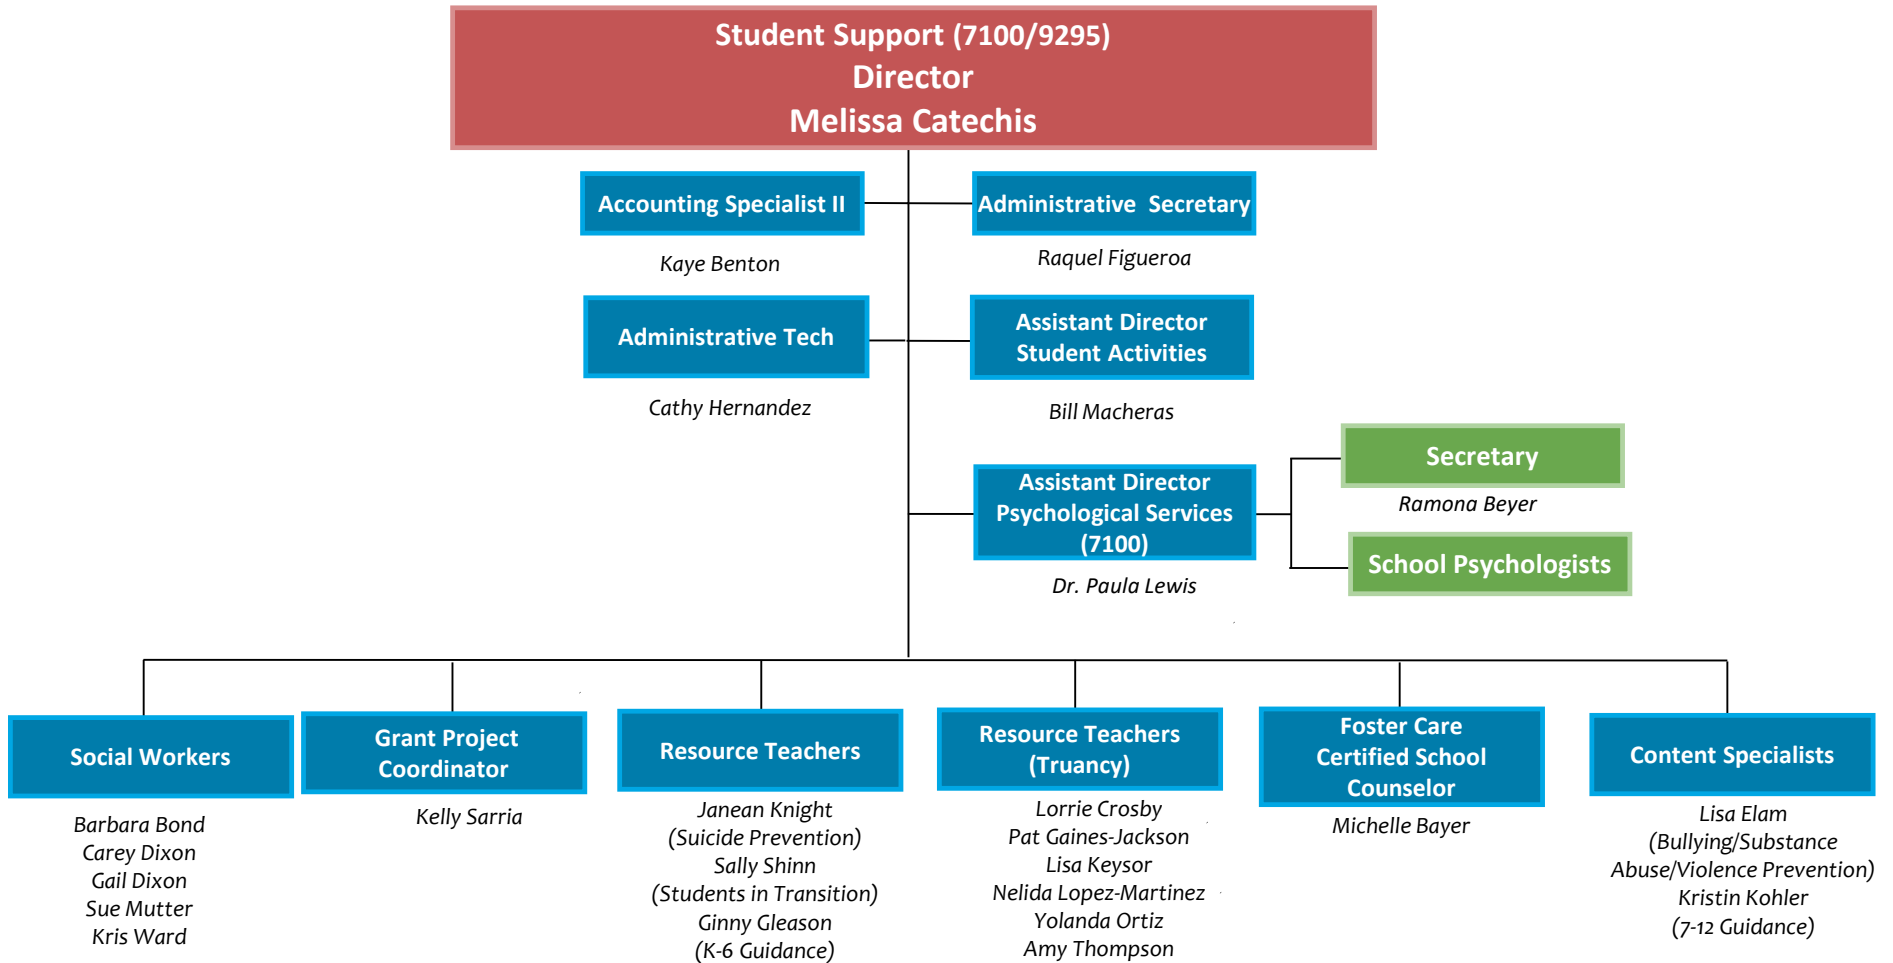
Student Support (7100/9295)
Director
Melissa Catechis

Accounting Specialist II
Kaye Benton

Administrative Secretary
Raquel Figueroa

Administrative Tech
Cathy Hernandez

Assistant Director
Student Activities
Bill Macheras

Assistant Director
Psychological Services
(7100)
Dr. Paula Lewis

Secretary
Ramona Beyer

School Psychologists

Social Workers
Barbara Bond
Carey Dixon
Gail Dixon
Sue Mutter
Kris Ward

Grant Project
Coordinator
Kelly Sarria

Resource Teachers
Janean Knight
(Suicide Prevention)
Sally Shinn
(Students in Transition)
Ginny Gleason
(K-6 Guidance)

Resource Teachers
(Truancy)
Lorrie Crosby
Pat Gaines-Jackson
Lisa Keysor
Nelida Lopez-Martinez
Yolanda Ortiz
Amy Thompson

Foster Care
Certified School
Counselor
Michelle Bayer

Content Specialists
Lisa Elam
(Bullying/Substance
Abuse/Violence Prevention)
Kristin Kohler
(7-12 Guidance)